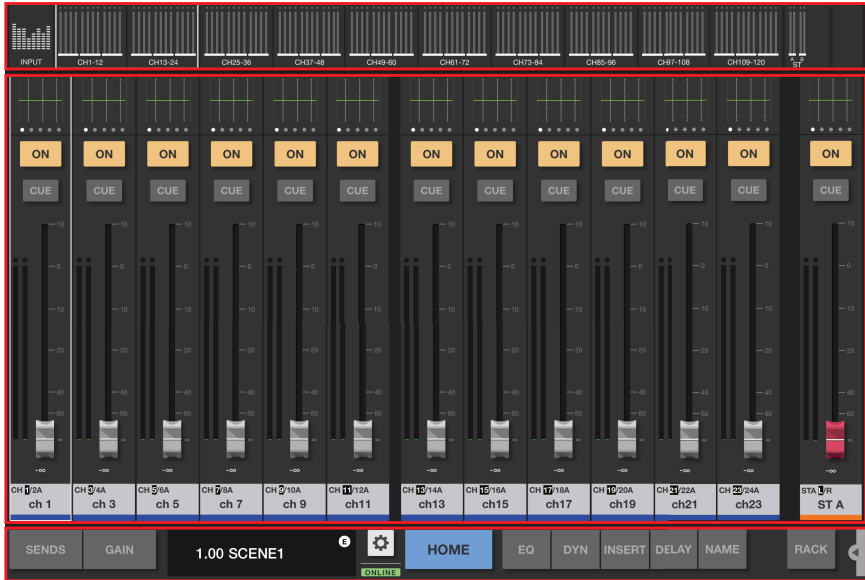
INPUT CH1-12 CH13-24 CH25-36 CH37-48 CH49-60 CH61-72 CH73-84 CH85-96 CH97-108 CH109-120 ST

ON ON ON ON ON ON ON ON ON ON ON ON ON

CUE CUE CUE CUE CUE CUE CUE CUE CUE CUE CUE CUE CUE

10
0
10
20
40
60
-∞

CH 1/2A ch 1
CH 3/4A ch 3
CH 5/6A ch 5
CH 7/8A ch 7
CH 9/10A ch 9
CH 11/12A ch11
CH 13/14A ch13
CH 15/16A ch15
CH 17/18A ch17
CH 19/20A ch19
CH 21/22A ch21
CH 23/24A ch23
STA L/R ST A

SENDS GAIN 1.00 SCENE1 E ONLINE HOME EQ DYN INSERT DELAY NAME RACK